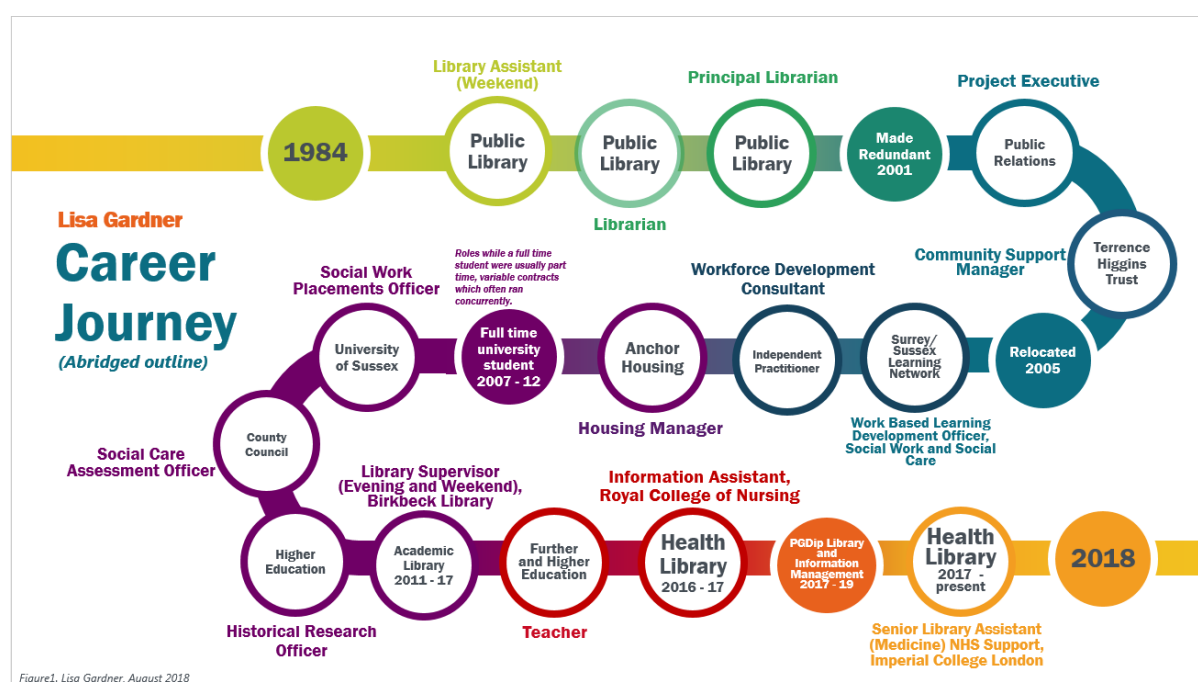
Lisa Gardner
Career Journey
(Abridged outline)

1984

Library Assistant (Weekend)
Public Library

Public Library
Librarian

Principal Librarian
Public Library

Made Redundant 2001

Project Executive
Public Relations

Terrence Higgins Trust
Community Support Manager

Relocated 2005

Surrey/ Sussex Learning Network
Work Based Learning Development Officer, Social Work and Social Care

Workforce Development Consultant
Independent Practitioner

Anchor Housing
Housing Manager

Roles while a full time student were usually part time, variable contracts which often ran concurrently.
Full time university student 2007 - 12

Social Work Placements Officer
University of Sussex

Social Care Assessment Officer
County Council

Higher Education
Historical Research Officer

Library Supervisor (Evening and Weekend), Birkbeck Library
Academic Library 2011 - 17

Further and Higher Education
Teacher

Information Assistant, Royal College of Nursing
Health Library 2016 - 17

PGDip Library and Information Management 2017 - 19

Health Library 2017 - present
Senior Library Assistant (Medicine) NHS Support, Imperial College London

2018

Figure1. Lisa Gardner, August 2018